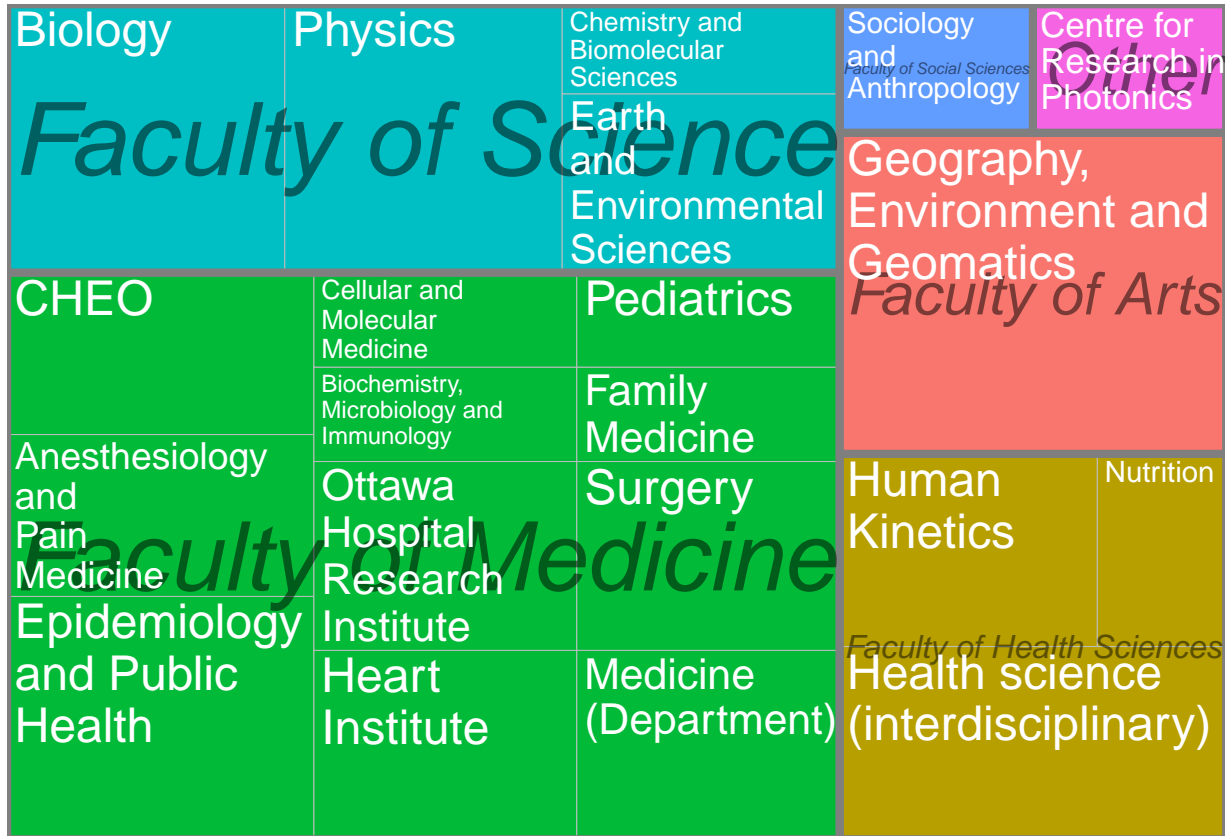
Faculty of Science

Biology

Physics

Chemistry and Biomolecular Sciences

Earth and Environmental Sciences

Faculty of Social Sciences

Sociology and Anthropology

Other

Centre for Research in Photonics

Faculty of Arts

Geography, Environment and Geomatics

Faculty of Medicine

CHEO

Cellular and Molecular Medicine

Pediatrics

Biochemistry, Microbiology and Immunology

Family Medicine

Anesthesiology and Pain Medicine

Ottawa Hospital Research Institute

Surgery

Epidemiology and Public Health

Heart Institute

Medicine (Department)

Faculty of Health Sciences

Human Kinetics

Nutrition

Health science (interdisciplinary)